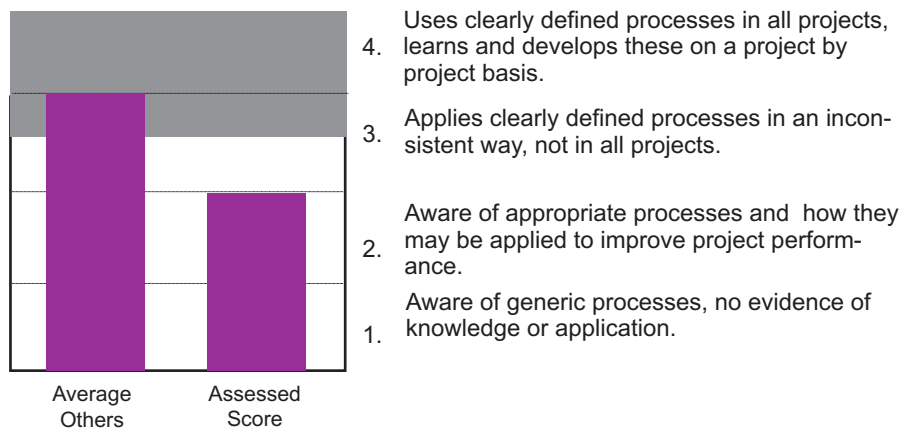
Average Others

Assessed Score

4. Uses clearly defined processes in all projects, learns and develops these on a project by project basis.

3. Applies clearly defined processes in an inconsistent way, not in all projects.

2. Aware of appropriate processes and how they may be applied to improve project performance.

1. Aware of generic processes, no evidence of knowledge or application.